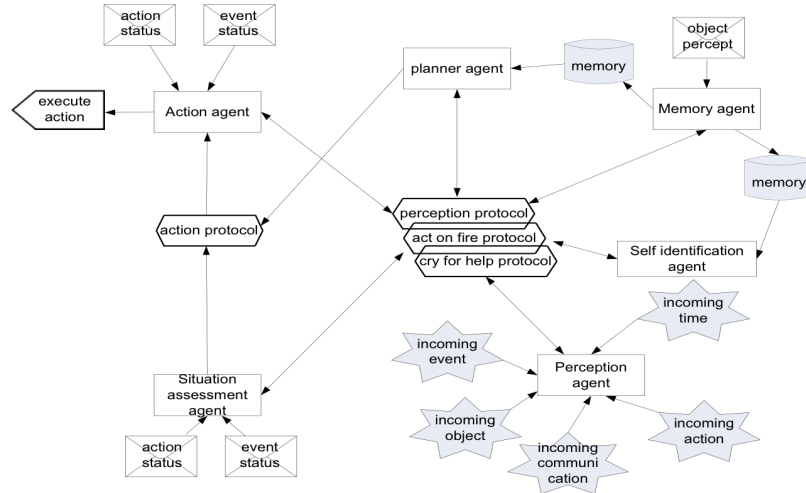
action status

event status

object percept

execute action

Action agent

planner agent

memory

Memory agent

memory

action protocol

perception protocol

act on fire protocol

cry for help protocol

Self identification agent

incoming time

incoming event

Perception agent

Situation assessment agent

incoming object

incoming action

incoming communi cation

action status

event status